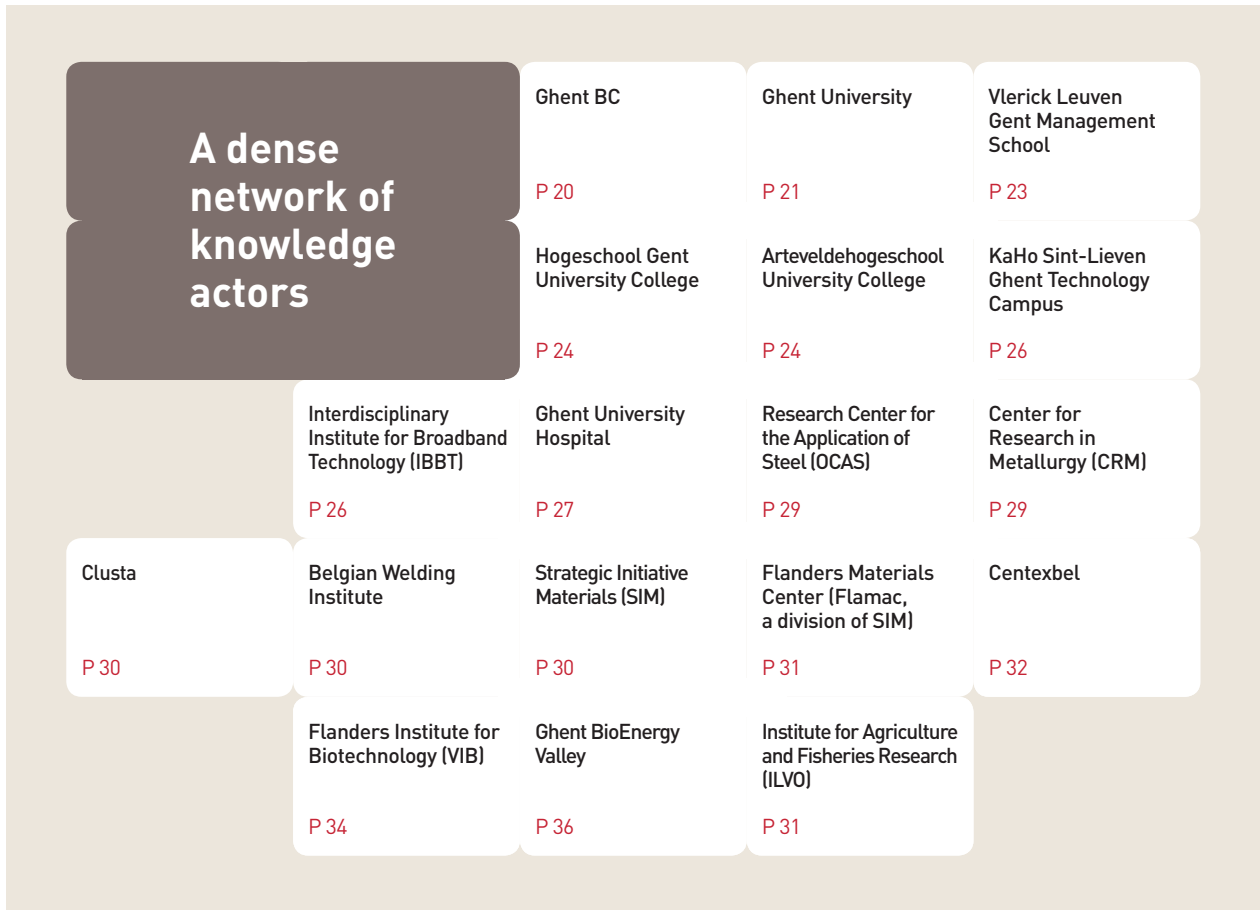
A dense network of knowledge actors

Ghent BC
P 20

Ghent University
P 21

Vlerick Leuven Gent Management School
P 23

Hogeschool Gent University College
P 24

Arteveldehogeschool University College
P 24

KaHo Sint-Lieven Ghent Technology Campus
P 26

Interdisciplinary Institute for Broadband Technology (IBBT)
P 26

Ghent University Hospital
P 27

Research Center for the Application of Steel (OCAS)
P 29

Center for Research in Metallurgy (CRM)
P 29

Clusta
P 30

Belgian Welding Institute
P 30

Strategic Initiative Materials (SIM)
P 30

Flanders Materials Center (Flamac, a division of SIM)
P 31

Centexbel
P 32

Flanders Institute for Biotechnology (VIB)
P 34

Ghent BioEnergy Valley
P 36

Institute for Agriculture and Fisheries Research (ILVO)
P 31